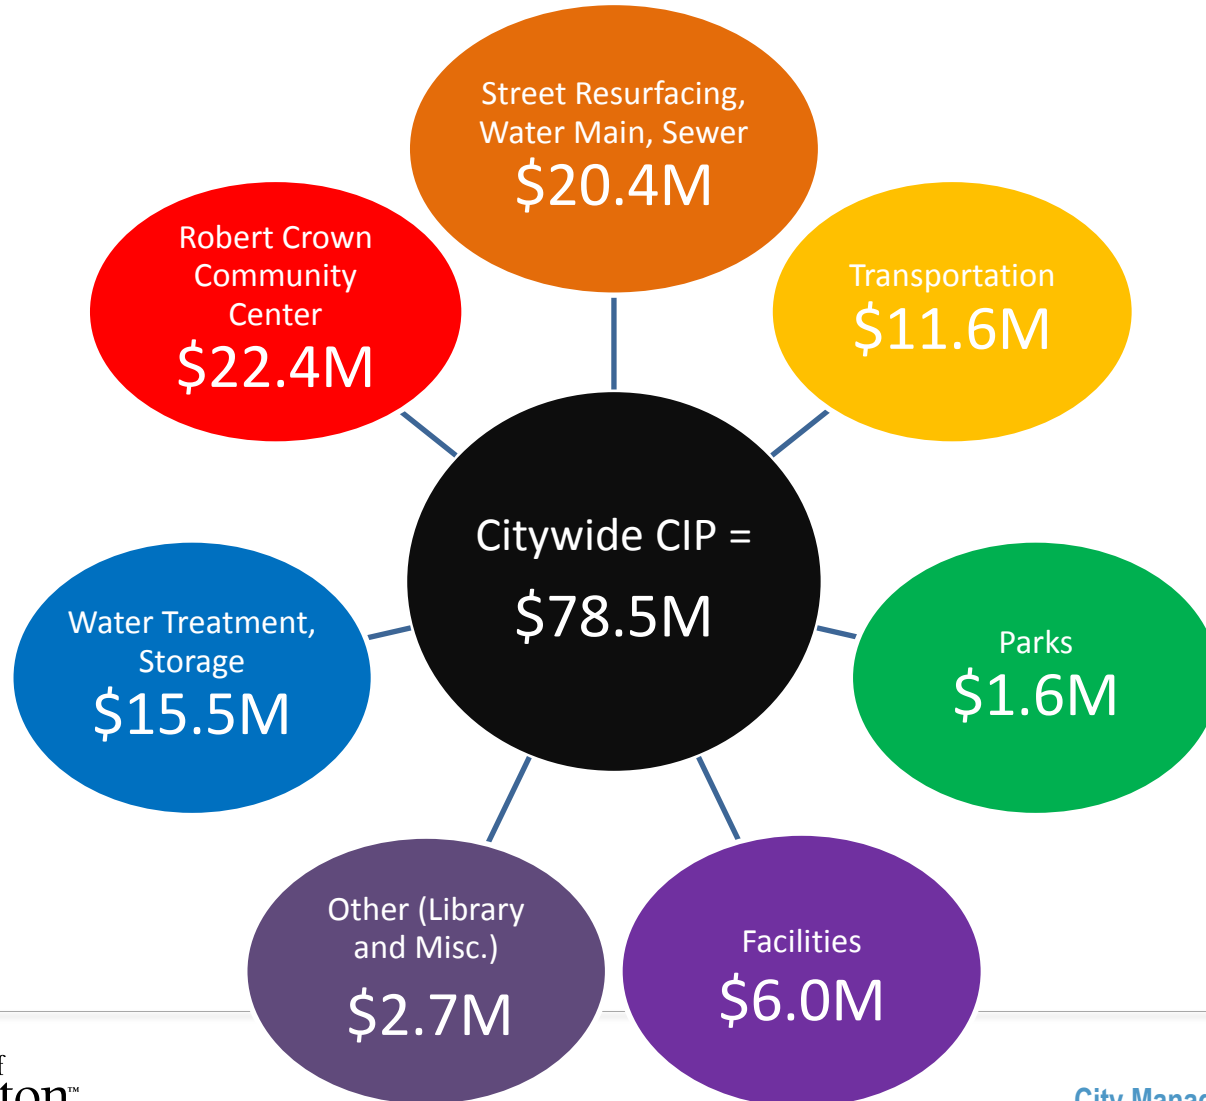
Street Resurfacing, Water Main, Sewer
$20.4M

Robert Crown Community Center
$22.4M

Transportation
$11.6M

Citywide CIP =
$78.5M

Water Treatment, Storage
$15.5M

Parks
$1.6M

Other (Library and Misc.)
$2.7M

Facilities
$6.0M

f
ton™

City Manag